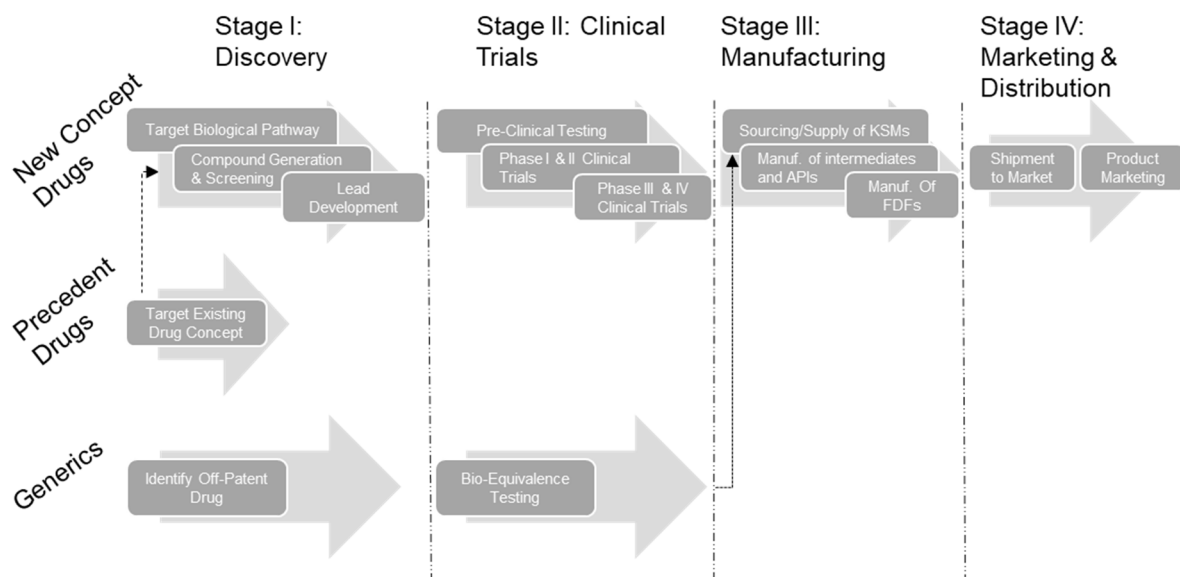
Stage I: Discovery

Stage II: Clinical Trials

Stage III: Manufacturing

Stage IV: Marketing & Distribution

New Concept Drugs

Target Biological Pathway

Compound Generation & Screening

Lead Development

Pre-Clinical Testing

Phase I & II Clinical Trials

Phase III & IV Clinical Trials

Sourcing/Supply of KSMs

Manuf. of intermediates and APIs

Manuf. Of FDFs

Shipment to Market

Product Marketing

Precedent Drugs

Target Existing Drug Concept

Generics

Identify Off-Patent Drug

Bio-Equivalence Testing